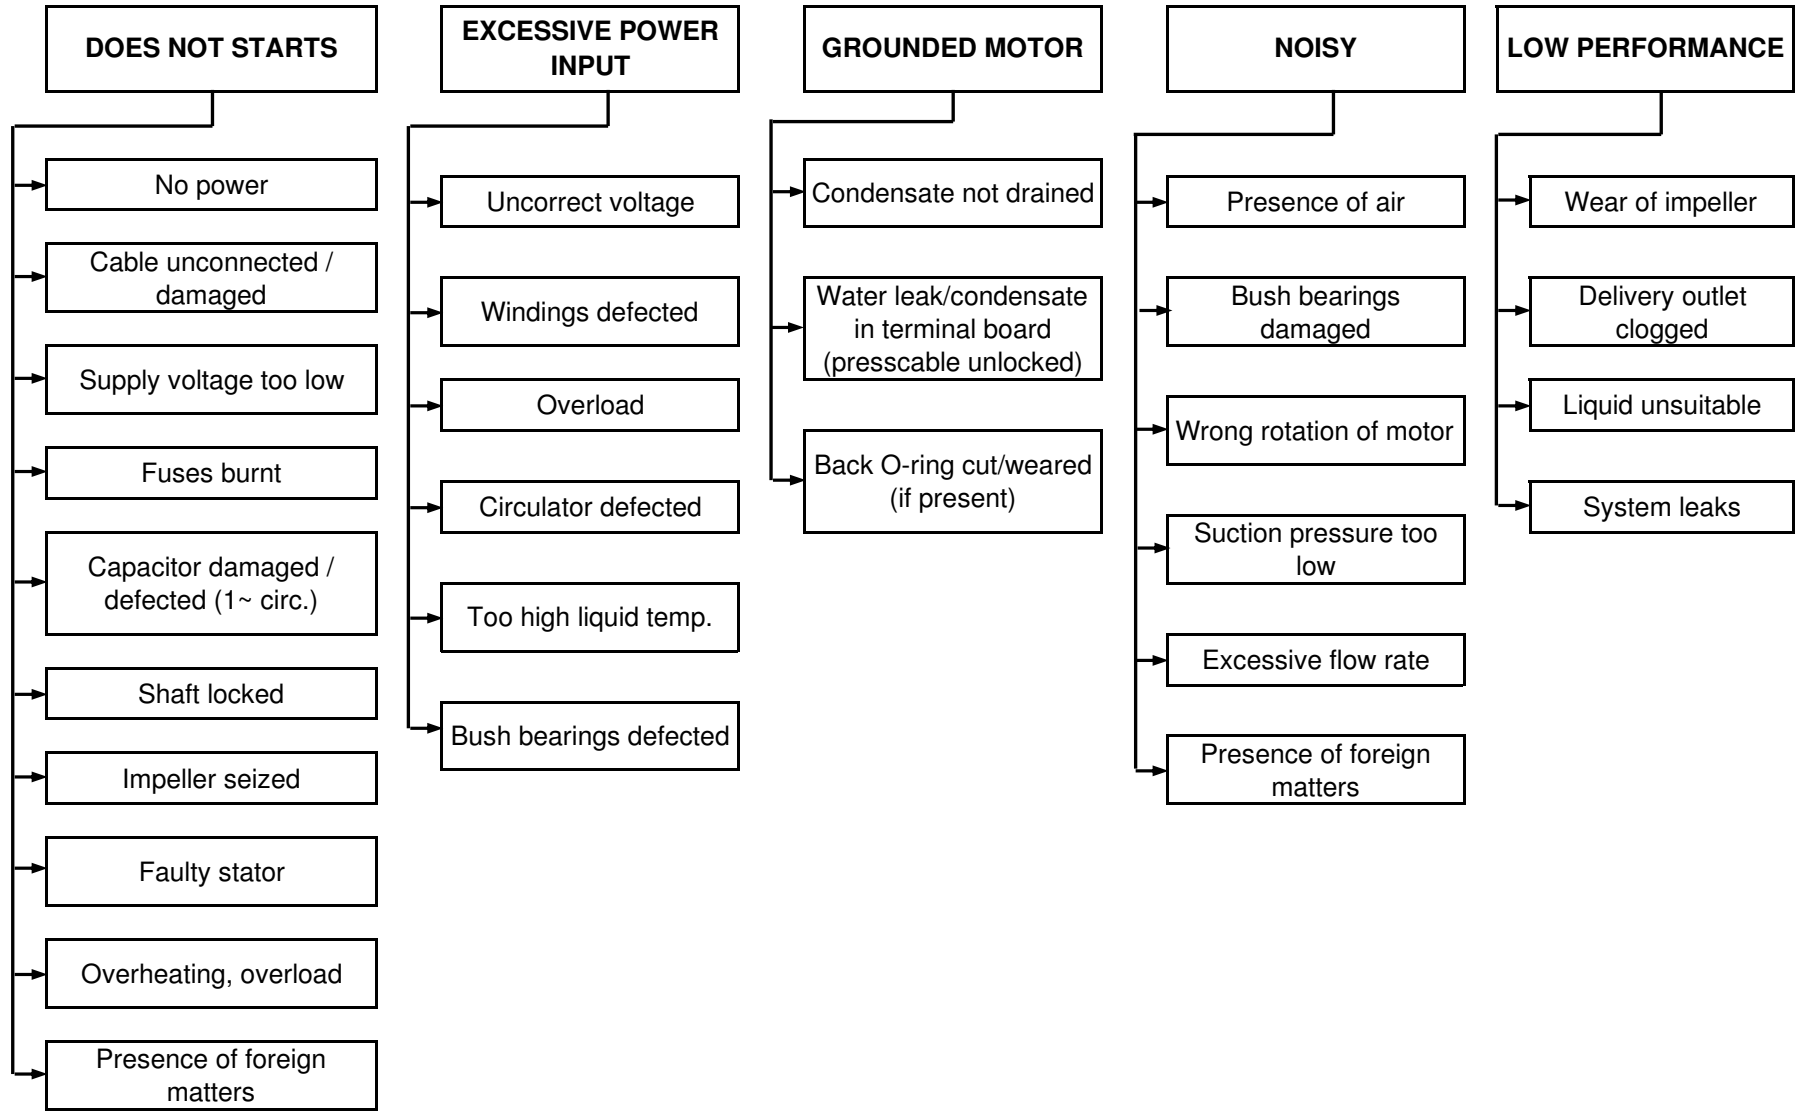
DOES NOT STARTS

No power

Cable unconnected / damaged

Supply voltage too low

Fuses burnt

Capacitor damaged / defected (1~ circ.)

Shaft locked

Impeller seized

Faulty stator

Overheating, overload

Presence of foreign matters

EXCESSIVE POWER INPUT

Uncorrect voltage

Windings defected

Overload

Circulator defected

Too high liquid temp.

Bush bearings defected

GROUNDED MOTOR

Condensate not drained

Water leak/condensate in terminal board (presscable unlocked)

Back O-ring cut/weared (if present)

NOISY

Presence of air

Bush bearings damaged

Wrong rotation of motor

Suction pressure too low

Excessive flow rate

Presence of foreign matters

LOW PERFORMANCE

Wear of impeller

Delivery outlet clogged

Liquid unsuitable

System leaks